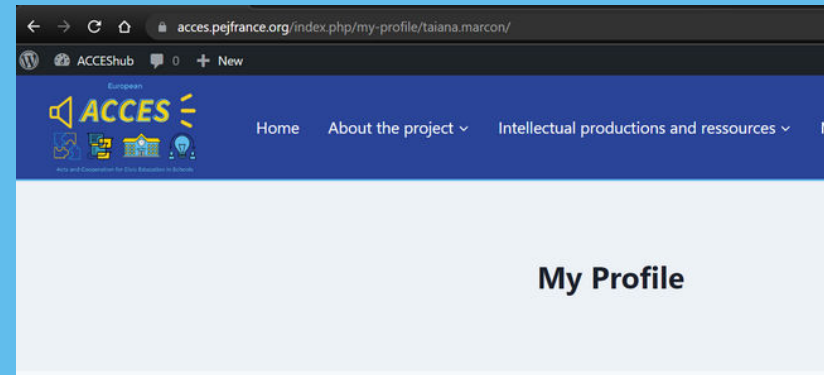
acces.pejfrance.org/index.php/my-profile/taiana.marcon/

ACCEShub 0 + New

European
ACCES
Arts and Cooperation for Civic Education in Schools

Home About the project Intellectual productions and ressources

My Profile